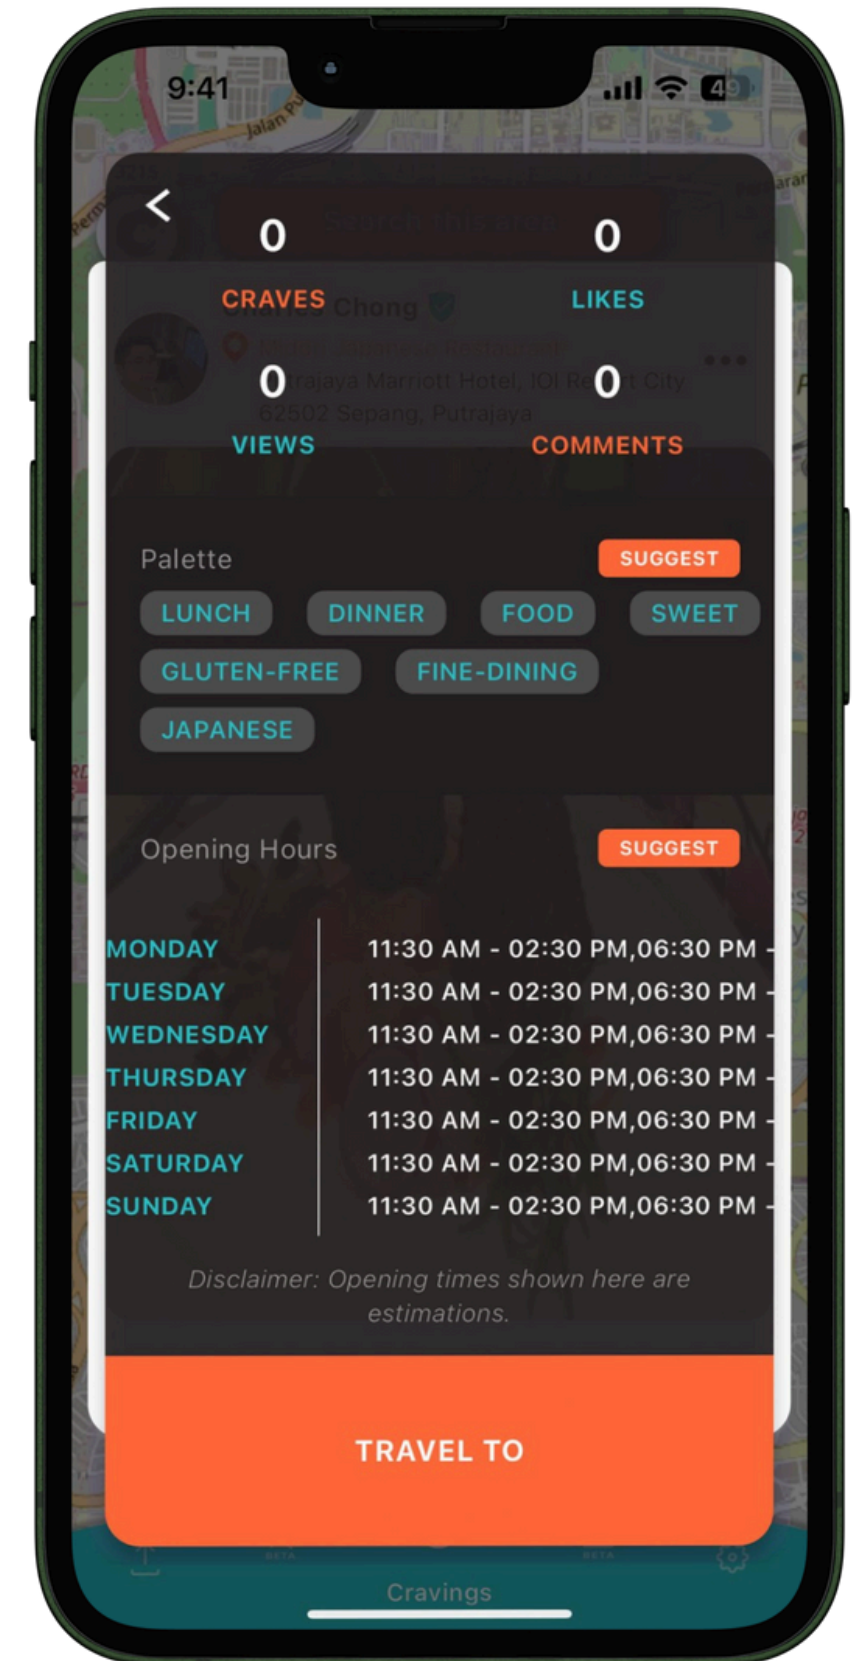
9:41

<

0
CRAVES

0
LIKES

0
VIEWS

0
COMMENTS

Palette

SUGGEST

LUNCH DINNER FOOD SWEET
GLUTEN-FREE FINE-DINING
JAPANESE

Opening Hours

SUGGEST

| | |
|---|---|
| MONDAY | 11:30 AM - 02:30 PM,06:30 PM - |
| TUESDAY | 11:30 AM - 02:30 PM,06:30 PM - |
| WEDNESDAY | 11:30 AM - 02:30 PM,06:30 PM - |
| THURSDAY | 11:30 AM - 02:30 PM,06:30 PM - |
| FRIDAY | 11:30 AM - 02:30 PM,06:30 PM - |
| SATURDAY | 11:30 AM - 02:30 PM,06:30 PM - |
| SUNDAY | 11:30 AM - 02:30 PM,06:30 PM - |

Disclaimer: Opening times shown here are estimations.

TRAVEL TO

Cravings